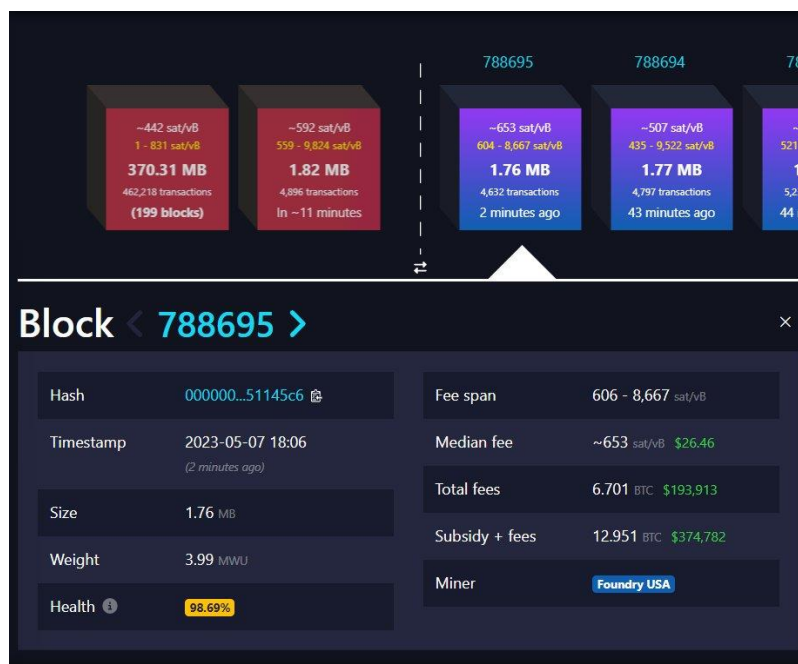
~442 sat/vB
1 - 831 sat/vB
370.31 MB
462,218 transactions
(199 blocks)

~592 sat/vB
559 - 9,824 sat/vB
1.82 MB
4,896 transactions
In ~11 minutes

788695
~653 sat/vB
604 - 8,667 sat/vB
1.76 MB
4,632 transactions
2 minutes ago

788694
~507 sat/vB
435 - 9,522 sat/vB
1.77 MB
4,797 transactions
43 minutes ago

78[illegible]
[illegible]
521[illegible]
1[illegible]
5,2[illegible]
44 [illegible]

Block < 788695 >

×

| | |
|---|---|
| Hash | 000000...51145c6 |
| Timestamp | 2023-05-07 18:06 (2 minutes ago) |
| Size | 1.76 MB |
| Weight | 3.99 MWU |
| Health | 98.69% |

| | |
|---|---|
| Fee span | 606 - 8,667 sat/vB |
| Median fee | ~653 sat/vB $26.46 |
| Total fees | 6.701 BTC $193,913 |
| Subsidy + fees | 12.951 BTC $374,782 |
| Miner | Foundry USA |